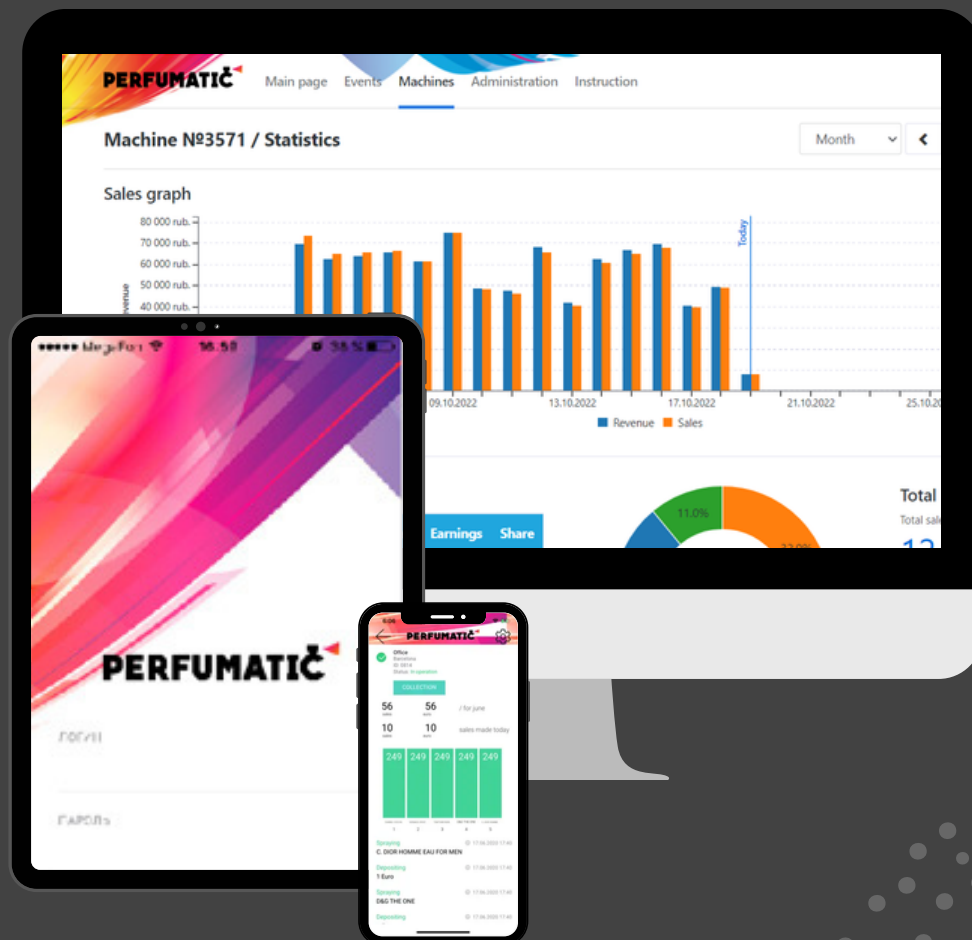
PERFUMATIČ Main page Events Machines Administration Instruction

Machine №3571 / Statistics

Month

Sales graph

80 000 rub.
70 000 rub.
60 000 rub.
50 000 rub.
40 000 rub.

Revenue

Today

09.10.2022 13.10.2022 17.10.2022 21.10.2022 25.10.2

Revenue Sales

Earnings Share

11.0%

Total

Total sale

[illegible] MegaFon 16:52 35 %

PERFUMATIČ

Логин

Пароль

PERFUMATIČ

Office
Barcelona
Status: In operation

COLLECTION

56 56 / for june

10 10 sales made today

249 249 249 249 249

1 2 3 4 5

Spraying
C. DIOR HOMME EAU FOR MEN

Depositing
1 Euro

Spraying
D&G THE ONE

Depositing